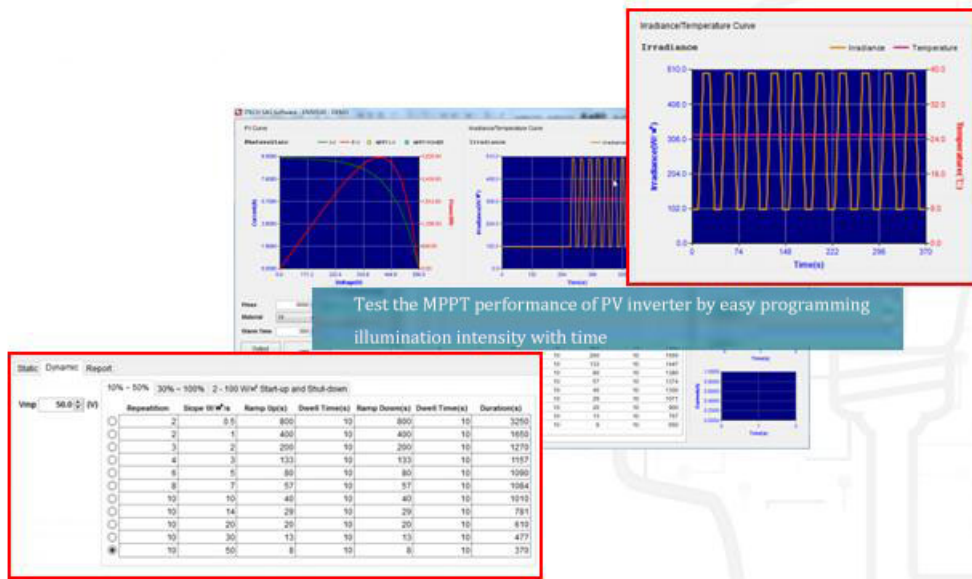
Irradiance/Temperature Curve

Irradiance

Irradiance — Temperature

510.0
408.0
306.0
204.0
102.0
0.0

40.0
32.0
24.0
16.0
8.0
0.0

Irradiance(W/m²)

Temperature(°C)

0 74 148 222 296 370

Time(s)

PV Curve

Photovoltaic

Irradiance/Temperature Curve

Irradiance

Test the MPPT performance of PV inverter by easy programming illumination intensity with time

Static Dynamic Report

10% ~ 50% 30% ~ 100% 2 - 100 W/m² Start-up and Shut-down

Vmp 50.0 (V)

| | Repetition | Slope (W/m²/s | Ramp Up(s) | Dwell Time(s) | Ramp Down(s) | Dwell Time(s) | Duration(s) |
|---|---|---|---|---|---|---|---|
| ○ | 2 | 0.5 | 800 | 10 | 800 | 10 | 3250 |
| ○ | 2 | 1 | 400 | 10 | 400 | 10 | 1650 |
| ○ | 3 | 2 | 200 | 10 | 200 | 10 | 1270 |
| ○ | 4 | 3 | 133 | 10 | 133 | 10 | 1157 |
| ○ | 6 | 5 | 80 | 10 | 80 | 10 | 1090 |
| ○ | 8 | 7 | 57 | 10 | 57 | 10 | 1084 |
| ○ | 10 | 10 | 40 | 10 | 40 | 10 | 1010 |
| ○ | 10 | 14 | 29 | 10 | 29 | 10 | 781 |
| ○ | 10 | 20 | 20 | 10 | 20 | 10 | 610 |
| ○ | 10 | 30 | 13 | 10 | 13 | 10 | 477 |
| ◉ | 10 | 50 | 8 | 10 | 8 | 10 | 370 |